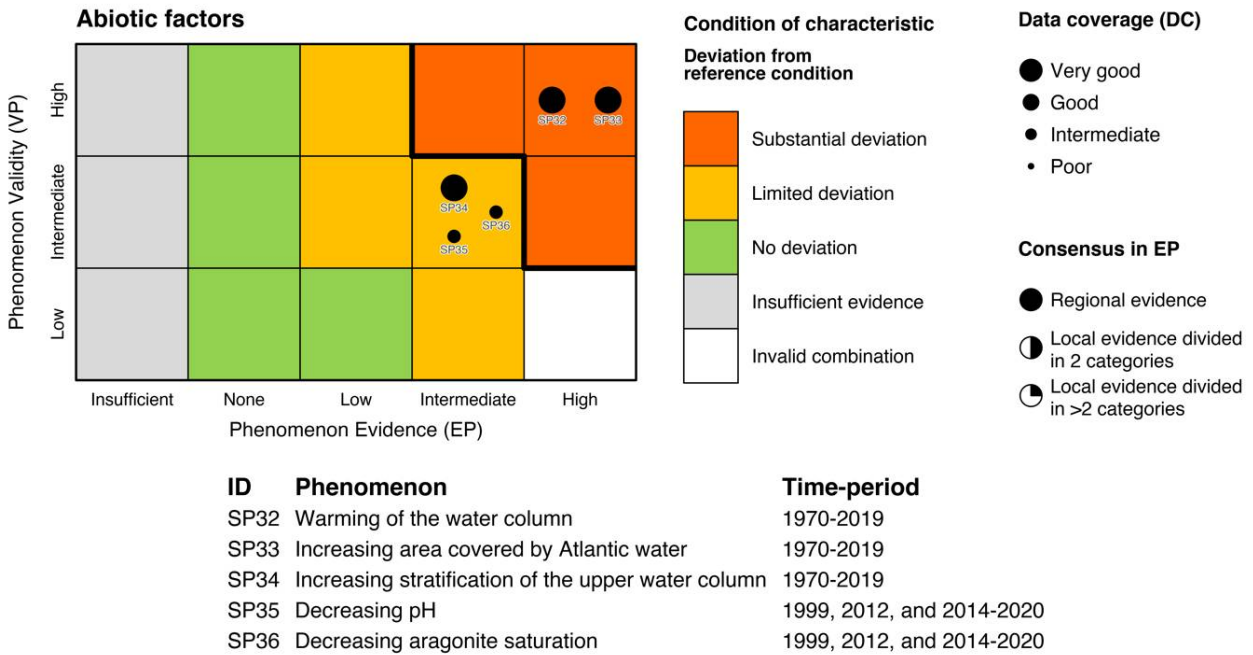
Abiotic factors

Phenomenon Validity (VP)

High

Intermediate

Low

SP32 SP33

SP34

SP36

SP35

Insufficient None Low Intermediate High

Phenomenon Evidence (EP)

Condition of characteristic

Deviation from reference condition

Substantial deviation

Limited deviation

No deviation

Insufficient evidence

Invalid combination

Data coverage (DC)

Very good

Good

Intermediate

Poor

Consensus in EP

Regional evidence

Local evidence divided in 2 categories

Local evidence divided in >2 categories

| ID | Phenomenon | Time-period |
|---|---|---|
| SP32 | Warming of the water column | 1970-2019 |
| SP33 | Increasing area covered by Atlantic water | 1970-2019 |
| SP34 | Increasing stratification of the upper water column | 1970-2019 |
| SP35 | Decreasing pH | 1999, 2012, and 2014-2020 |
| SP36 | Decreasing aragonite saturation | 1999, 2012, and 2014-2020 |